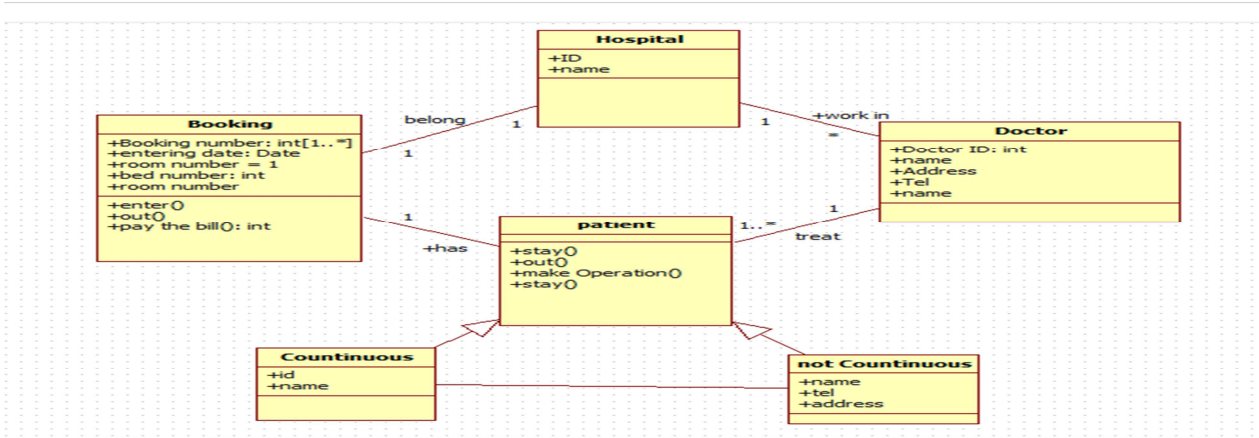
Hospital
+ID
+name

belong
1
1

+work in
1
*

Booking
+Booking number: int[1..*]
+entering date: Date
+room number = 1
+bed number: int
+room number
+enter()
+out()
+pay the bill(): int

Doctor
+Doctor ID: int
+name
+Address
+Tel
+name

1
+has

patient
+stay()
+out()
+make Operation()
+stay()

1..*
1
treat

Countinuous
+id
+name

not Countinuous
+name
+tel
+address